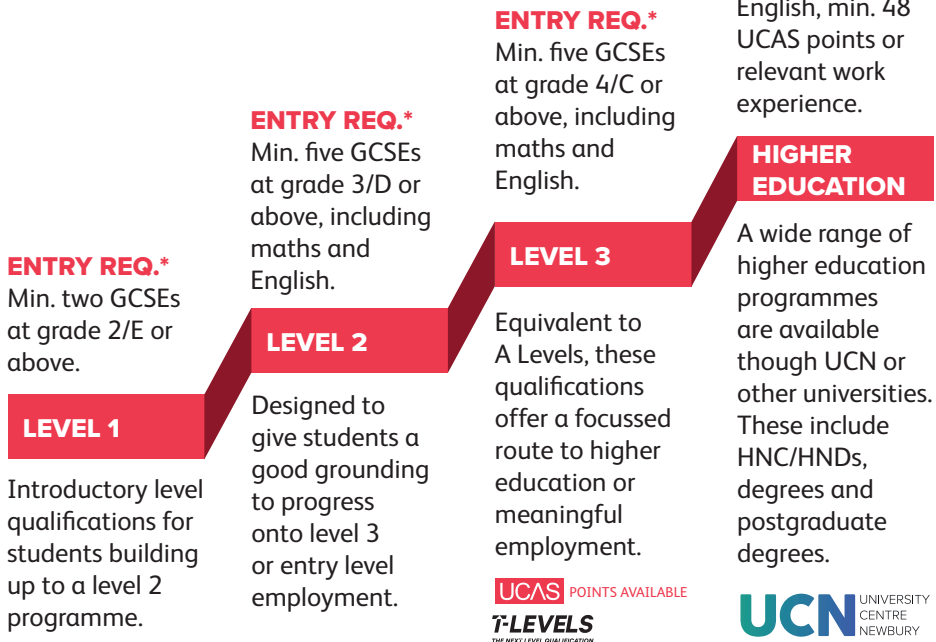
ENTRY REQ.*
Min. two GCSEs at grade 2/E or above.

LEVEL 1

Introductory level qualifications for students building up to a level 2 programme.

ENTRY REQ.*
Min. five GCSEs at grade 3/D or above, including maths and English.

LEVEL 2

Designed to give students a good grounding to progress onto level 3 or entry level employment.

ENTRY REQ.*
Min. five GCSEs at grade 4/C or above, including maths and English.

LEVEL 3

Equivalent to A Levels, these qualifications offer a focussed route to higher education or meaningful employment.

UCAS POINTS AVAILABLE

T-LEVELS
THE NEXT LEVEL QUALIFICATION

English, min. 48 UCAS points or relevant work experience.

HIGHER EDUCATION

A wide range of higher education programmes are available though UCN or other universities. These include HNC/HNDs, degrees and postgraduate degrees.

UCN UNIVERSITY CENTRE NEWBURY